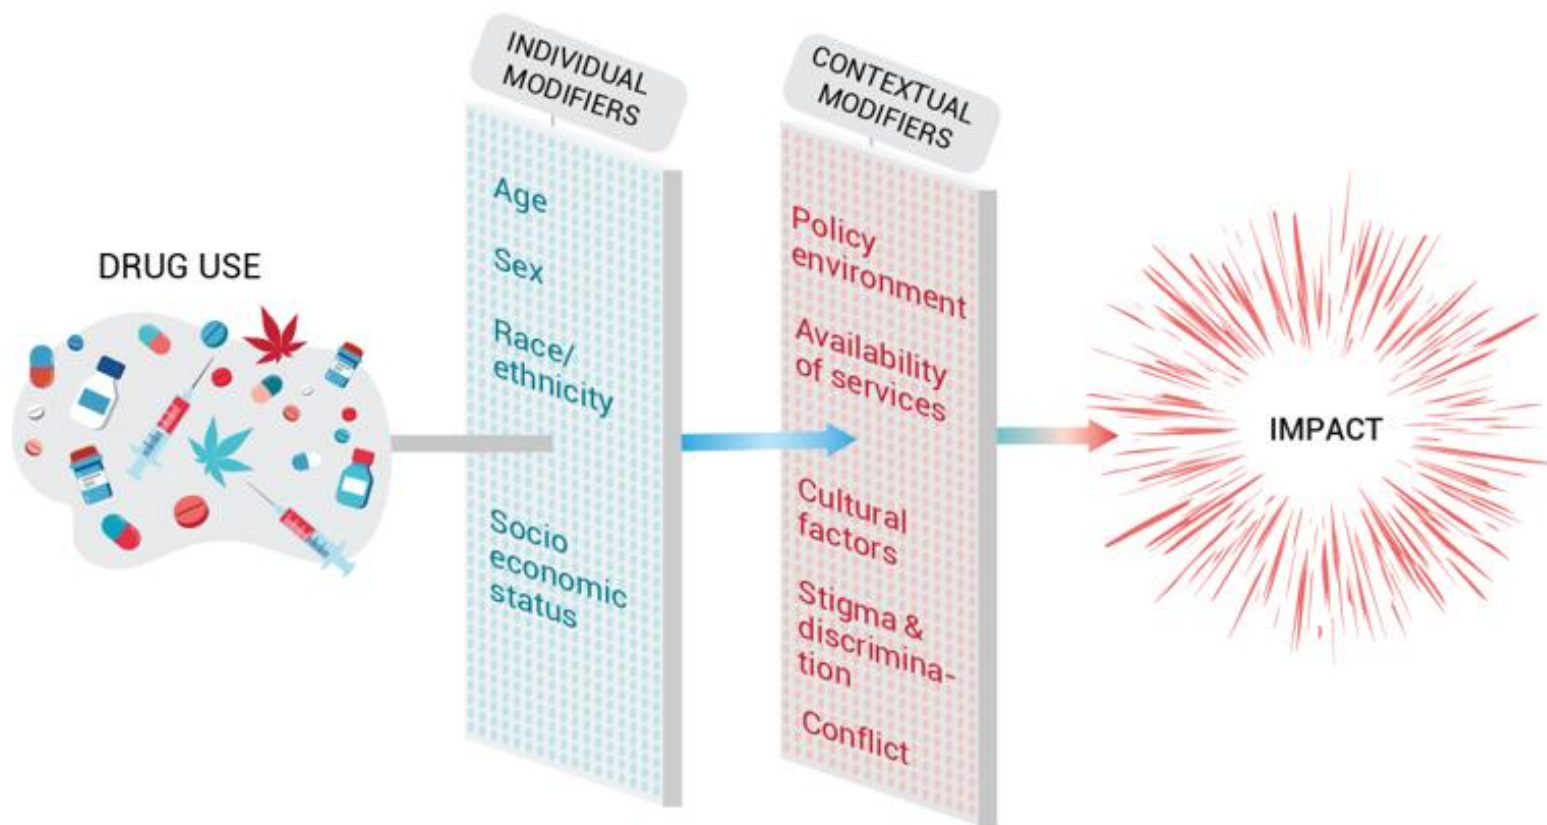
DRUG USE

INDIVIDUAL MODIFIERS

Age

Sex

Race/ ethnicity

Socio economic status

CONTEXTUAL MODIFIERS

Policy environment

Availability of services

Cultural factors

Stigma & discrimination

Conflict

IMPACT